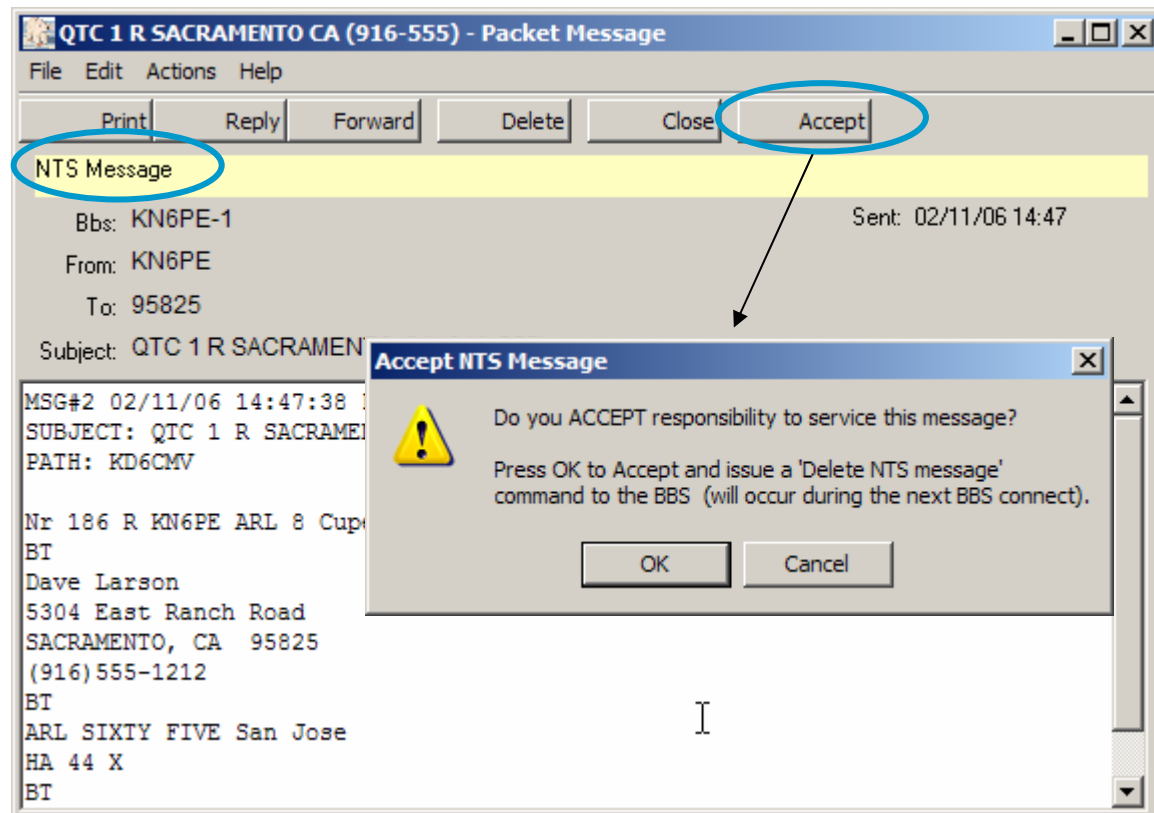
QTC 1 R SACRAMENTO CA (916-555) - Packet Message

File Edit Actions Help

Print Reply Forward Delete Close Accept

NTS Message

Bbs: KN6PE-1

Sent: 02/11/06 14:47

From: KN6PE

To: 95825

Subject: QTC 1 R SACRAMENT

MSG#2 02/11/06 14:47:38 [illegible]
SUBJECT: QTC 1 R SACRAMEN
PATH: KD6CMV

Nr 186 R KN6PE ARL 8 Cupe
BT
Dave Larson
5304 East Ranch Road
SACRAMENTO, CA 95825
(916)555-1212
BT
ARL SIXTY FIVE San Jose
HA 44 X
BT

Accept NTS Message

Do you ACCEPT responsibility to service this message?

Press OK to Accept and issue a 'Delete NTS message' command to the BBS (will occur during the next BBS connect).

OK Cancel